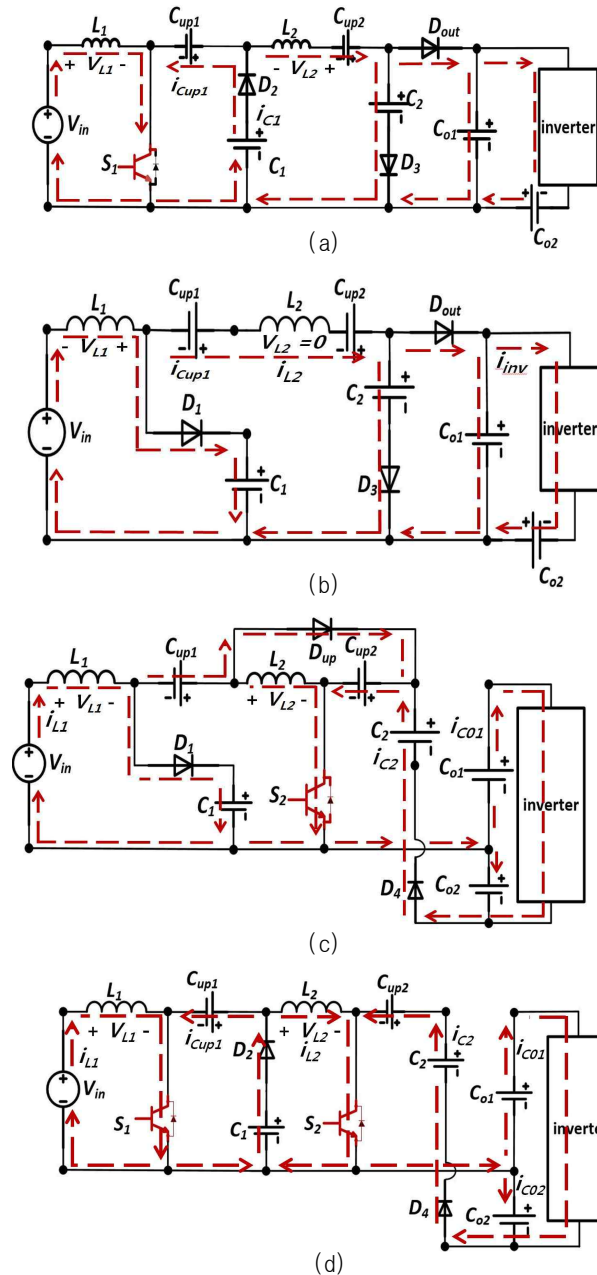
$L_1$ $C_{up1}$ $L_2$ $C_{up2}$ $D_{out}$
+ $V_{L1}$ - $i_{Cup1}$ $D_2$ - $V_{L2}$ + $C_2$
$V_{in}$ $i_{C1}$ $C_{o1}$ inverter
$S_1$ $C_1$ $D_3$
$C_{o2}$
(a)

$L_1$ $C_{up1}$ $L_2$ $C_{up2}$ $D_{out}$
- $V_{L1}$ + $V_{L2}=0$ $i_{Cup1}$ $i_{L2}$ $i_{inv}$
$V_{in}$ $D_1$ $C_2$ $C_{o1}$ inverter
$C_1$ $D_3$
$C_{o2}$
(b)

$D_{up}$
$L_1$ $C_{up1}$ $L_2$ $C_{up2}$
+ $V_{L1}$ - + $V_{L2}$ -
$i_{L1}$ $C_2$ $i_{C01}$
$V_{in}$ $D_1$ $i_{C2}$ $C_{o1}$
$C_1$ $S_2$ inverter
$D_4$ $C_{o2}$
(c)

$L_1$ $C_{up1}$ $L_2$ $C_{up2}$
+ $V_{L1}$ - $i_{Cup1}$ $D_2$ + $V_{L2}$ - $i_{L2}$ $i_{C2}$ $i_{C01}$
$i_{L1}$ $C_2$
$V_{in}$ $C_{o1}$
$S_1$ $C_1$ $S_2$ inverter
$i_{C02}$
$D_4$ $C_{o2}$
(d)